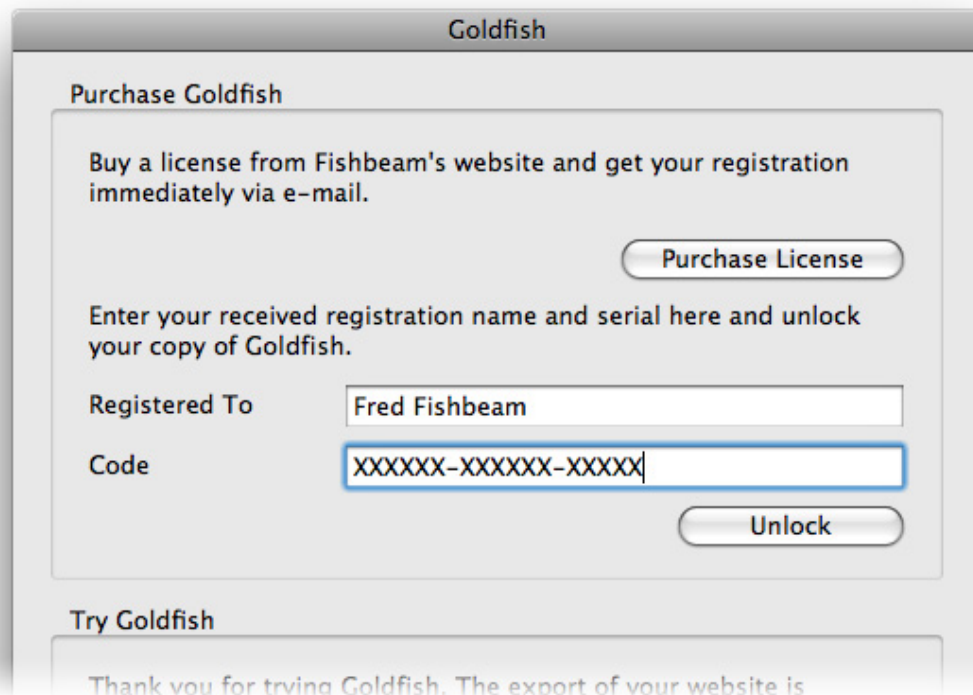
Goldfish

Purchase Goldfish

Buy a license from Fishbeam's website and get your registration immediately via e-mail.

Purchase License

Enter your received registration name and serial here and unlock your copy of Goldfish.

Registered To
Fred Fishbeam

Code
XXXXXX-XXXXXX-XXXXX

Unlock

Try Goldfish

Thank you for trying Goldfish. The export of your website is